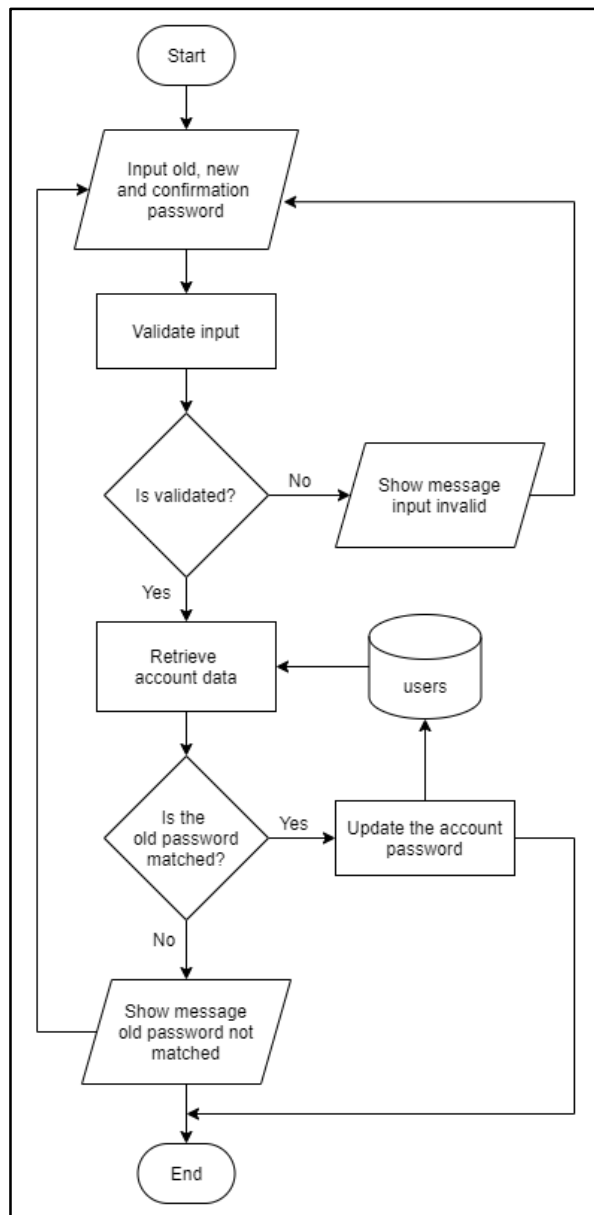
Start

Input old, new and confirmation password

Validate input

Is validated?

No

Show message input invalid

Yes

Retrieve account data

users

Is the old password matched?

Yes

Update the account password

No

Show message old password not matched

End